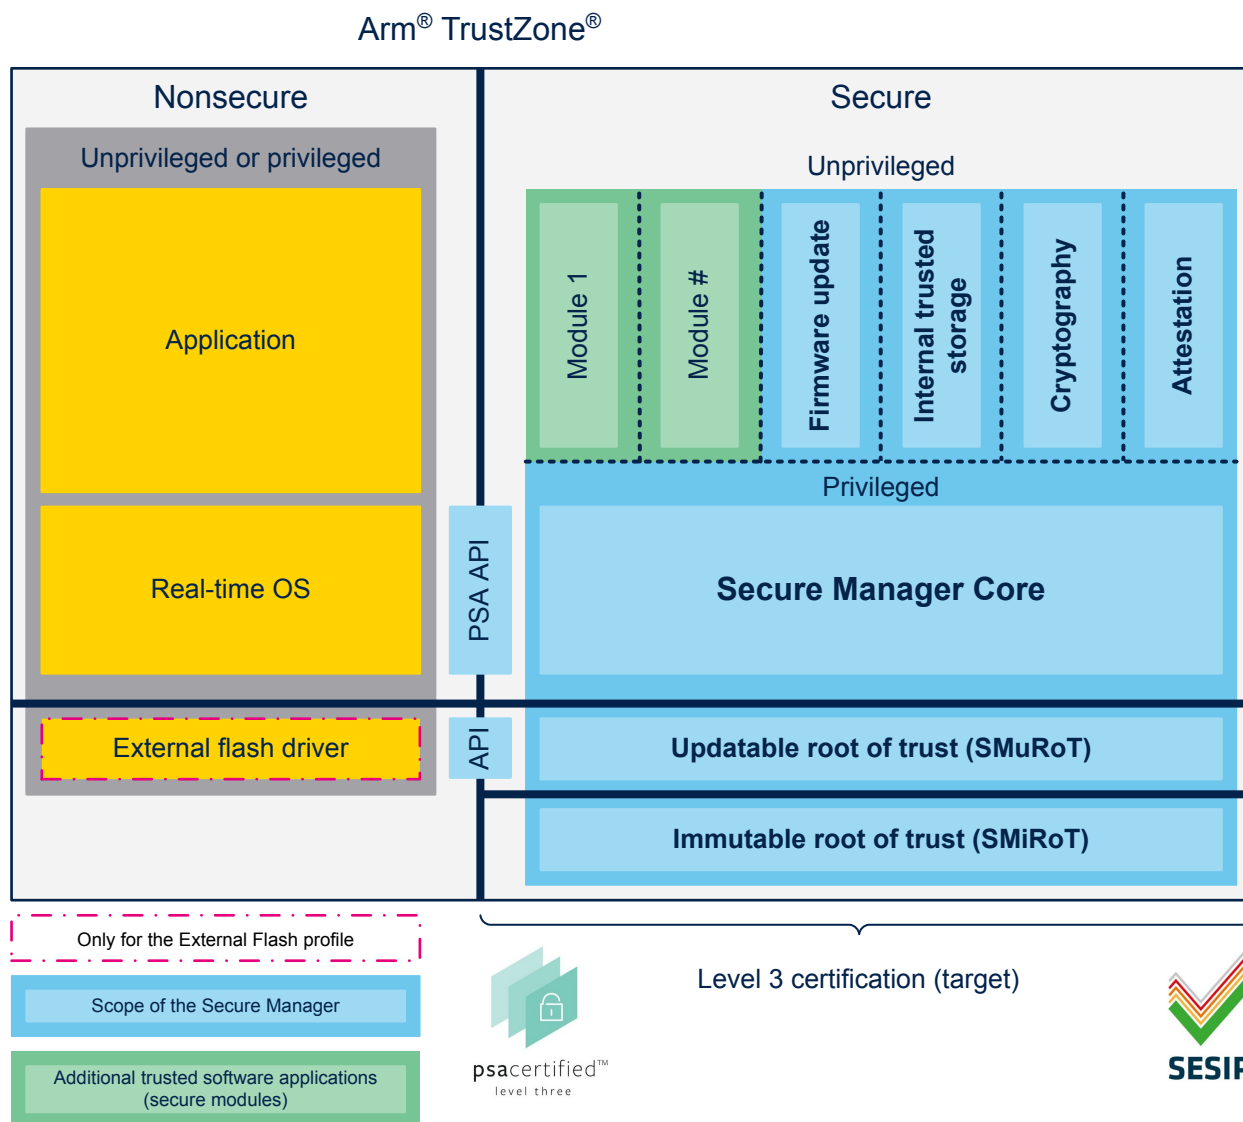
Arm® TrustZone®

Nonsecure

Unprivileged or privileged

Application

Real-time OS

External flash driver

Secure

Unprivileged

Module 1

Module #

Firmware update

Internal trusted storage

Cryptography

Attestation

Privileged

PSA API

Secure Manager Core

API

Updatable root of trust (SMuRoT)

Immutable root of trust (SMiRoT)

Only for the External Flash profile

Scope of the Secure Manager

Additional trusted software applications (secure modules)

psacertified™
level three

Level 3 certification (target)

SESIP